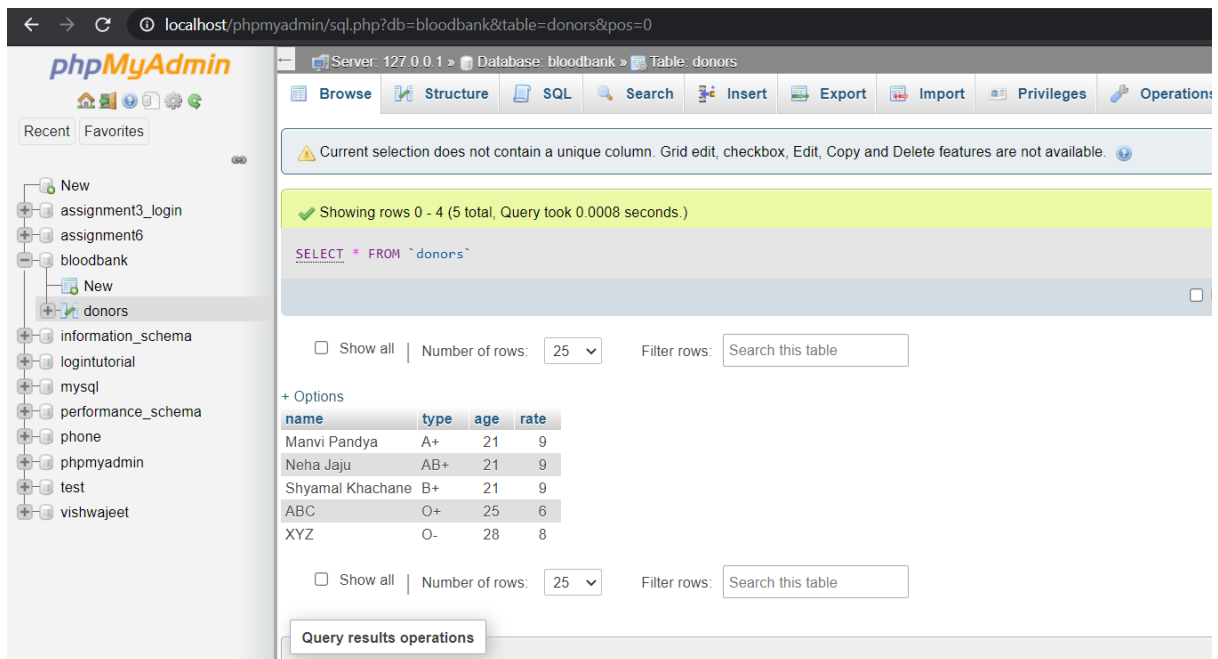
localhost/phpmyadmin/sql.php?db=bloodbank&table=donors&pos=0

phpMyAdmin

Recent Favorites

New
assignment3_login
assignment6
bloodbank
New
donors
information_schema
logintutorial
mysql
performance_schema
phone
phpmyadmin
test
vishwajeet

Server: 127.0.0.1 » Database: bloodbank » Table: donors

Browse Structure SQL Search Insert Export Import Privileges Operations

Current selection does not contain a unique column. Grid edit, checkbox, Edit, Copy and Delete features are not available.

Showing rows 0 - 4 (5 total, Query took 0.0008 seconds.)

SELECT * FROM `donors`

Show all | Number of rows: 25 Filter rows: Search this table

+ Options

| name | type | age | rate |
|---|---|---|---|
| Manvi Pandya | A+ | 21 | 9 |
| Neha Jaju | AB+ | 21 | 9 |
| Shyamal Khachane | B+ | 21 | 9 |
| ABC | O+ | 25 | 6 |
| XYZ | O- | 28 | 8 |

Show all | Number of rows: 25 Filter rows: Search this table

Query results operations